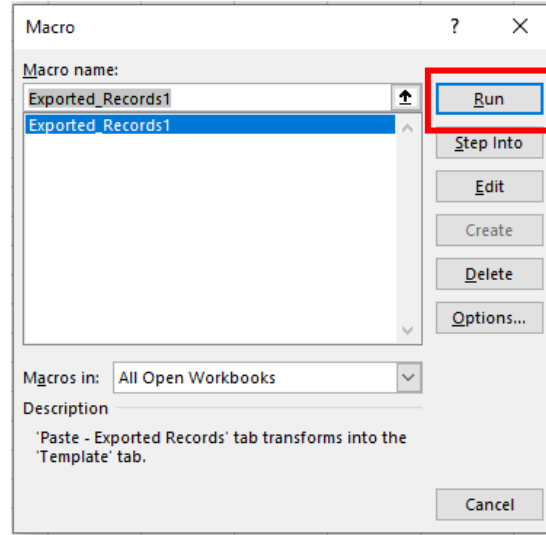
Macro

?

X

Macro name:

Exported_Records1

Exported_Records1

Run

Step Into

Edit

Create

Delete

Options...

Macros in: All Open Workbooks

Description

'Paste - Exported Records' tab transforms into the 'Template' tab.

Cancel